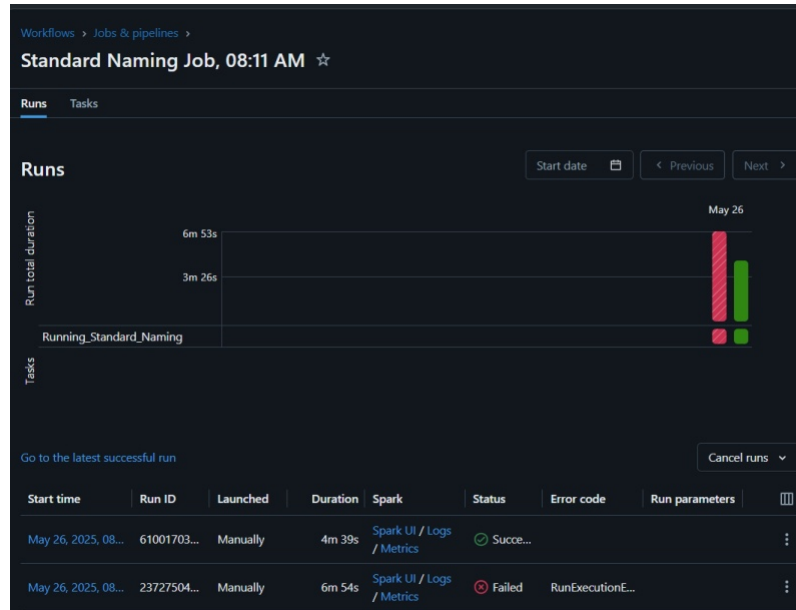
Workflows > Jobs & pipelines >

Standard Naming Job, 08:11 AM ☆

Runs Tasks

Runs

Start date

< Previous

Next >

May 26

Run total duration

6m 53s

3m 26s

Running_Standard_Naming

Tasks

Go to the latest successful run

Cancel runs

| Start time | Run ID | Launched | Duration | Spark | Status | Error code | Run parameters |
|---|---|---|---|---|---|---|---|
| May 26, 2025, 08... | 61001703... | Manually | 4m 39s | Spark UI / Logs / Metrics | Succe... | | |
| May 26, 2025, 08... | 23727504... | Manually | 6m 54s | Spark UI / Logs / Metrics | Failed | RunExecutionE... | |